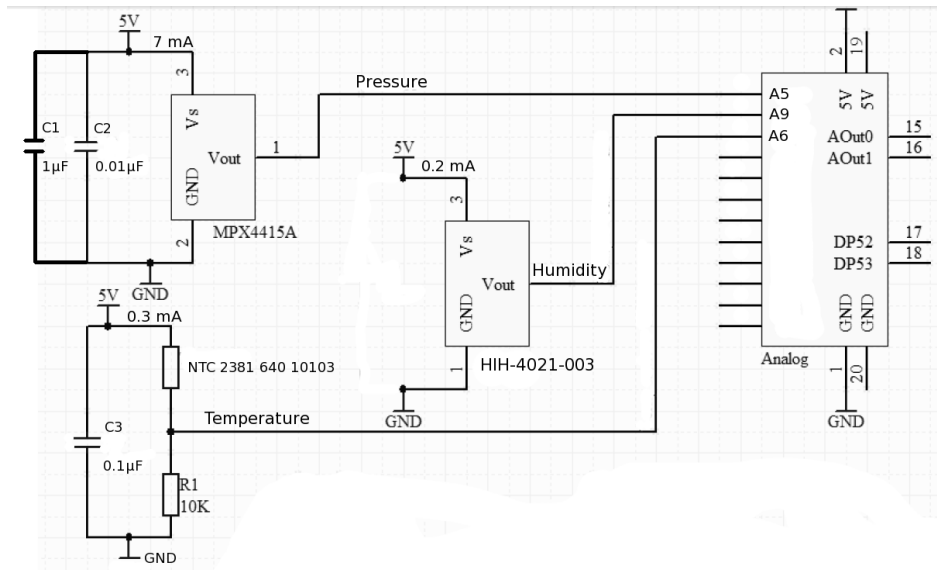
5V
7 mA
3
C1
1µF
C2
0.01µF
Vs
Vout
GND
1
2
MPX4415A
GND
Pressure
5V
0.2 mA
3
Vs
Vout
GND
1
HIH-4021-003
GND
Humidity
5V
0.3 mA
NTC 2381 640 10103
C3
0.1µF
R1
10K
GND
Temperature
2
19
A5
A9
A6
5V
5V
AOut0
AOut1
15
16
DP52
DP53
17
18
GND
GND
Analog
1
20
GND